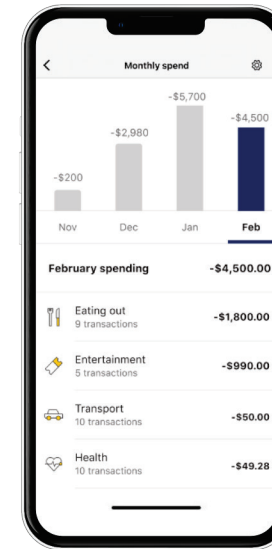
<

Monthly spend

-$200
-$2,980
-$5,700
-$4,500

Nov
Dec
Jan
Feb

February spending
-$4,500.00

Eating out
9 transactions
-$1,800.00

Entertainment
5 transactions
-$990.00

Transport
10 transactions
-$50.00

Health
10 transactions
-$49.28